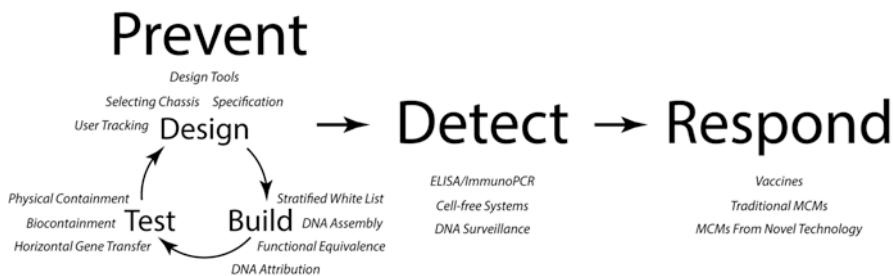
Prevent

Design Tools

Selecting Chassis Specification

User Tracking Design

Physical Containment

Biocontainment Test

Horizontal Gene Transfer

Build

Stratified White List

DNA Assembly

Functional Equivalence

DNA Attribution

→ Detect → Respond

ELISA/ImmunoPCR

Cell-free Systems

DNA Surveillance

Vaccines

Traditional MCMs

MCMs From Novel Technology